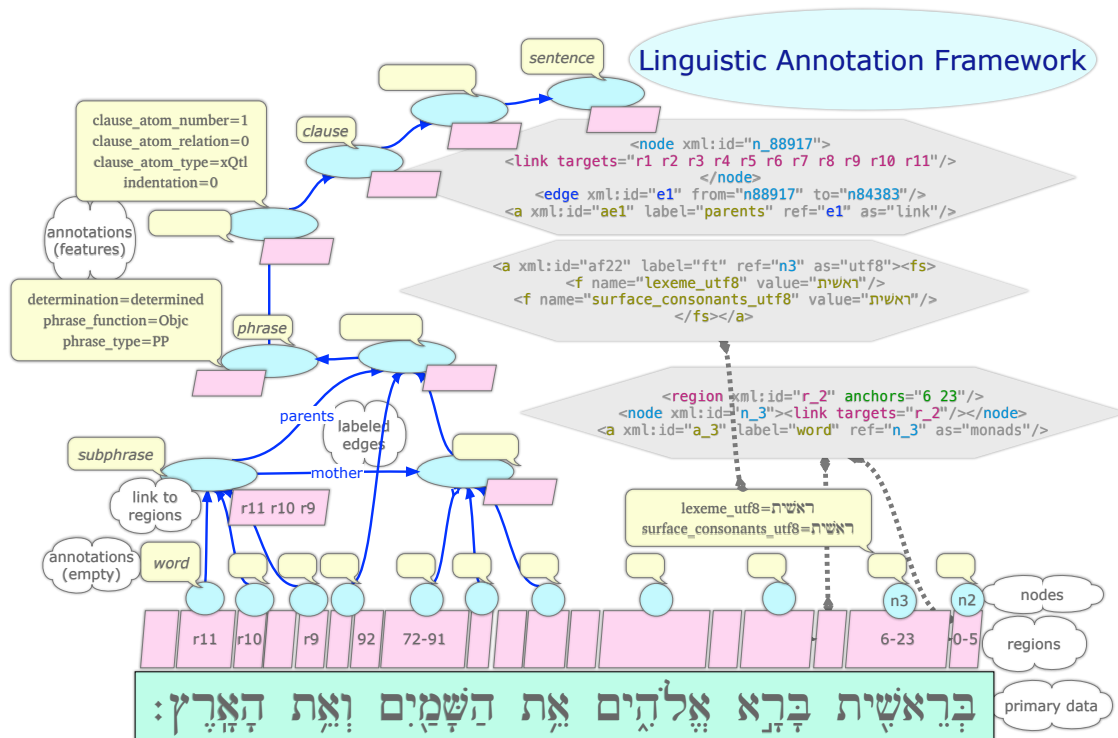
Linguistic Annotation Framework

sentence

clause

clause_atom_number=1
clause_atom_relation=0
clause_atom_type=xQtl
indentation=0

annotations (features)

<node xml:id="n_88917">
<link targets="r1 r2 r3 r4 r5 r6 r7 r8 r9 r10 r11"/>
</node>
<edge xml:id="e1" from="n88917" to="n84383"/>
<a xml:id="ae1" label="parents" ref="e1" as="link"/>

<a xml:id="af22" label="ft" ref="n3" as="utf8"><fs>
<f name="lexeme_utf8" value="ראשית"/>
<f name="surface_consonants_utf8" value="ראשית"/>
</fs></a>

determination=determined
phrase_function=Objc
phrase_type=PP

phrase

<region xml:id="r_2" anchors="6 23"/>
<node xml:id="n_3"><link targets="r_2"/></node>
<a xml:id="a_3" label="word" ref="n_3" as="monads"/>

parents

labeled edges

subphrase

mother

link to regions

r11 r10 r9

lexeme_utf8=ראשית
surface_consonants_utf8=ראשית

annotations (empty)

word

n3

n2

nodes

r11

r10

r9

92

72-91

6-23

0-5

regions

בְּרֵאשִׁ֖ית בָּרָ֣א אֱלֹהִ֑ים אֵ֥ת הַשָּׁמַ֖יִם וְאֵ֥ת הָאָֽרֶץ׃

primary data